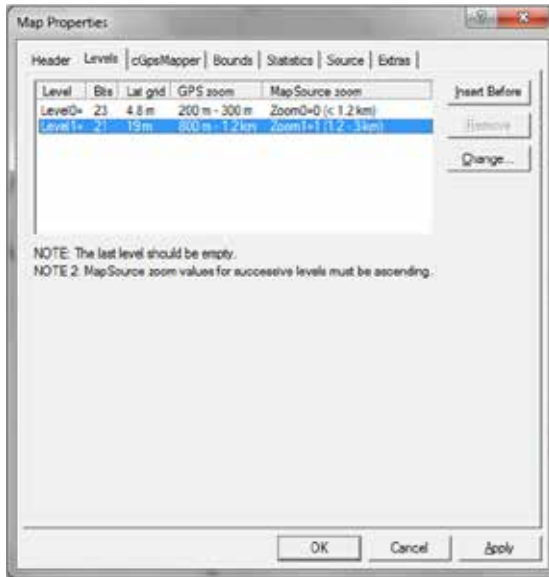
Map Properties

Header | Levels | cGpsMapper | Bounds | Statistics | Source | Extras

| Level | Bits | Lat grid | GPS zoom | MapSource zoom |
|---|---|---|---|---|
| Level0= | 23 | 4.8 m | 200 m - 300 m | Zoom0=0 (< 1.2 km) |
| Level1= | 21 | 19 m | 800 m - 1.2 km | Zoom1=1 (1.2 - 3 km) |

Insert Before
Remove
Change...

NOTE: The last level should be empty.
NOTE 2: MapSource zoom values for successive levels must be ascending.

OK | Cancel | Apply